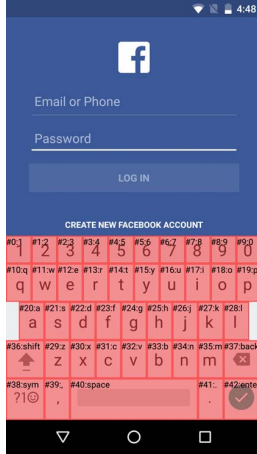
4:48

f

Email or Phone

Password

LOG IN

CREATE NEW FACEBOOK ACCOUNT

#0:1 1 #1:2 2 #2:3 3 #3:4 4 #4:5 5 #5:6 6 #6:7 7 #7:8 8 #8:9 9 #9:0 0

#10:q q #11:w w #12:e e #13:r r #14:t t #15:y y #16:u u #17:i i #18:o o #19:p p

#20:a a #21:s s #22:d d #23:f f #24:g g #25:h h #26:j j #27:k k #28:l l

#36:shift #29:z z #30:x x #31:c c #32:v v #33:b b #34:n n #35:m m #37:back

#38:sym ?1☺ #39:, , #40:space #41:. . #42:enter